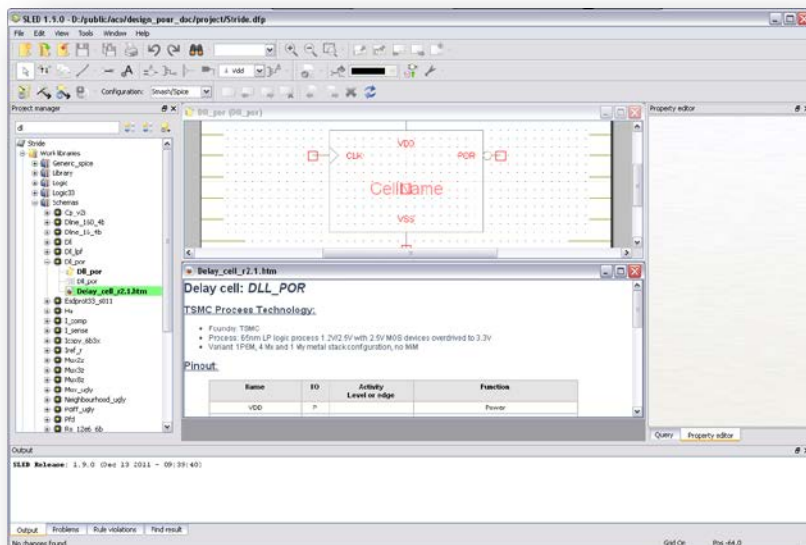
SLED 1.9.0 - D:/public/acs/design_pour_doc/project/Stride.dfp

File Edit View Tools Window Help

Configuration: Smash/Spice

Project manager

dl

Stride
Work libraries
Generic_spice
Library
Logic
Logic33
Schemas
Cp_v3
Dline_160_4b
Dline_1s_4b
Dl
Dl_lpf
Dl_por
Dll_por
Dll_por
Delay_cell_r2.1.htm
Esdprot33_s011
H+
I_comp
I_sense
Icopy_6b5x
Iref_r
Mux2z
Mux3z
Mux8z
Mux_ugly
Neighbourhood_ugly
Proff_ugly
Pfd
Ro_12e6_6b

Dll_por (Dll_por)

VDD
CLK
POR
CellName
VSS

Delay_cell_r2.1.htm

Delay cell: DLL_POR

TSMC Process Technology:

• Foundry: TSMC
• Process: 65nm LP logic process 1.2V/2.5V with 2.5V MOS devices overdrived to 3.3V
• Variant 1P6M, 4 Mx and 1 My metal stack configuration, no MiM

Pinout:

| Name | IO | Activity Level or edge | Function |
|---|---|---|---|
| VDD | P | | Power |

Property editor

Query Property editor

Output

SLED Release: 1.9.0 (Dec 13 2011 - 09:39:40)

Output Problems Rule violations Find result

No changes found

Grid On Pos -64.0